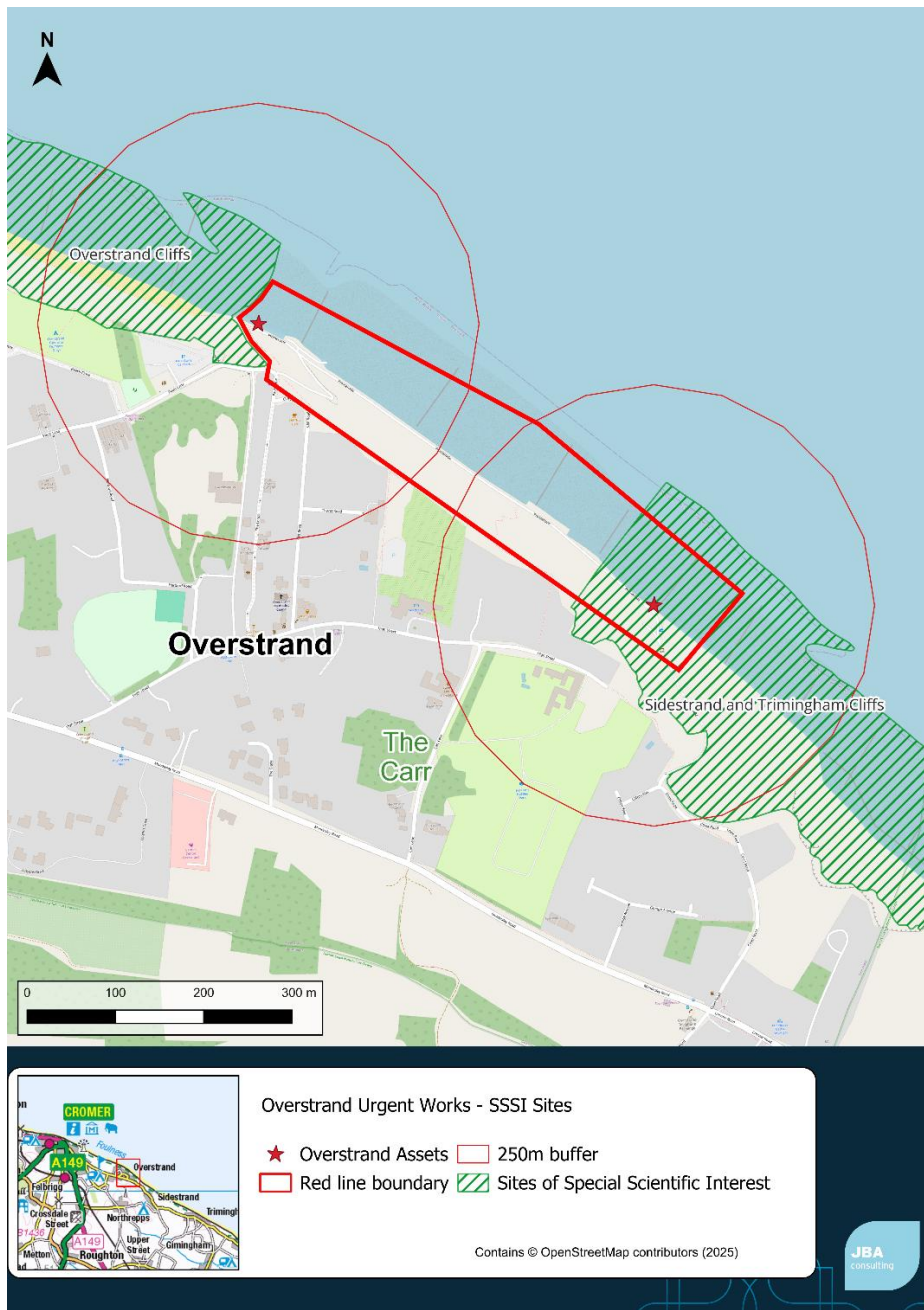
N

Overstrand Cliffs

Overstrand

The Carr

Sidestrand and Trimingham Cliffs

0 100 200 300 m

CROMER
A149
Felbrigg
Crossdale Street
B1436
A149
Metton
Roughton
Overstrand
Sidestrand
Northrepps
Upper Street
Gimingham
Trimingh

Overstrand Urgent Works - SSSI Sites

Overstrand Assets
250m buffer
Red line boundary
Sites of Special Scientific Interest

Contains © OpenStreetMap contributors (2025)

JBA consulting